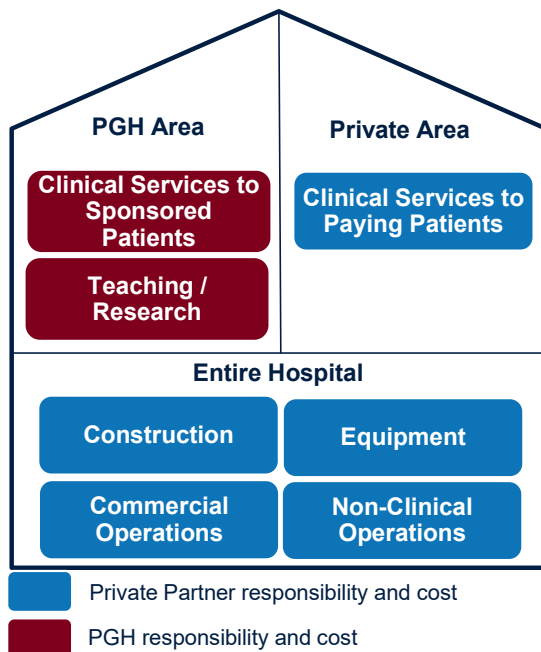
PGH Area

Clinical Services to Sponsored Patients

Teaching / Research

Private Area

Clinical Services to Paying Patients

Entire Hospital

Construction

Equipment

Commercial Operations

Non-Clinical Operations

Private Partner responsibility and cost

PGH responsibility and cost